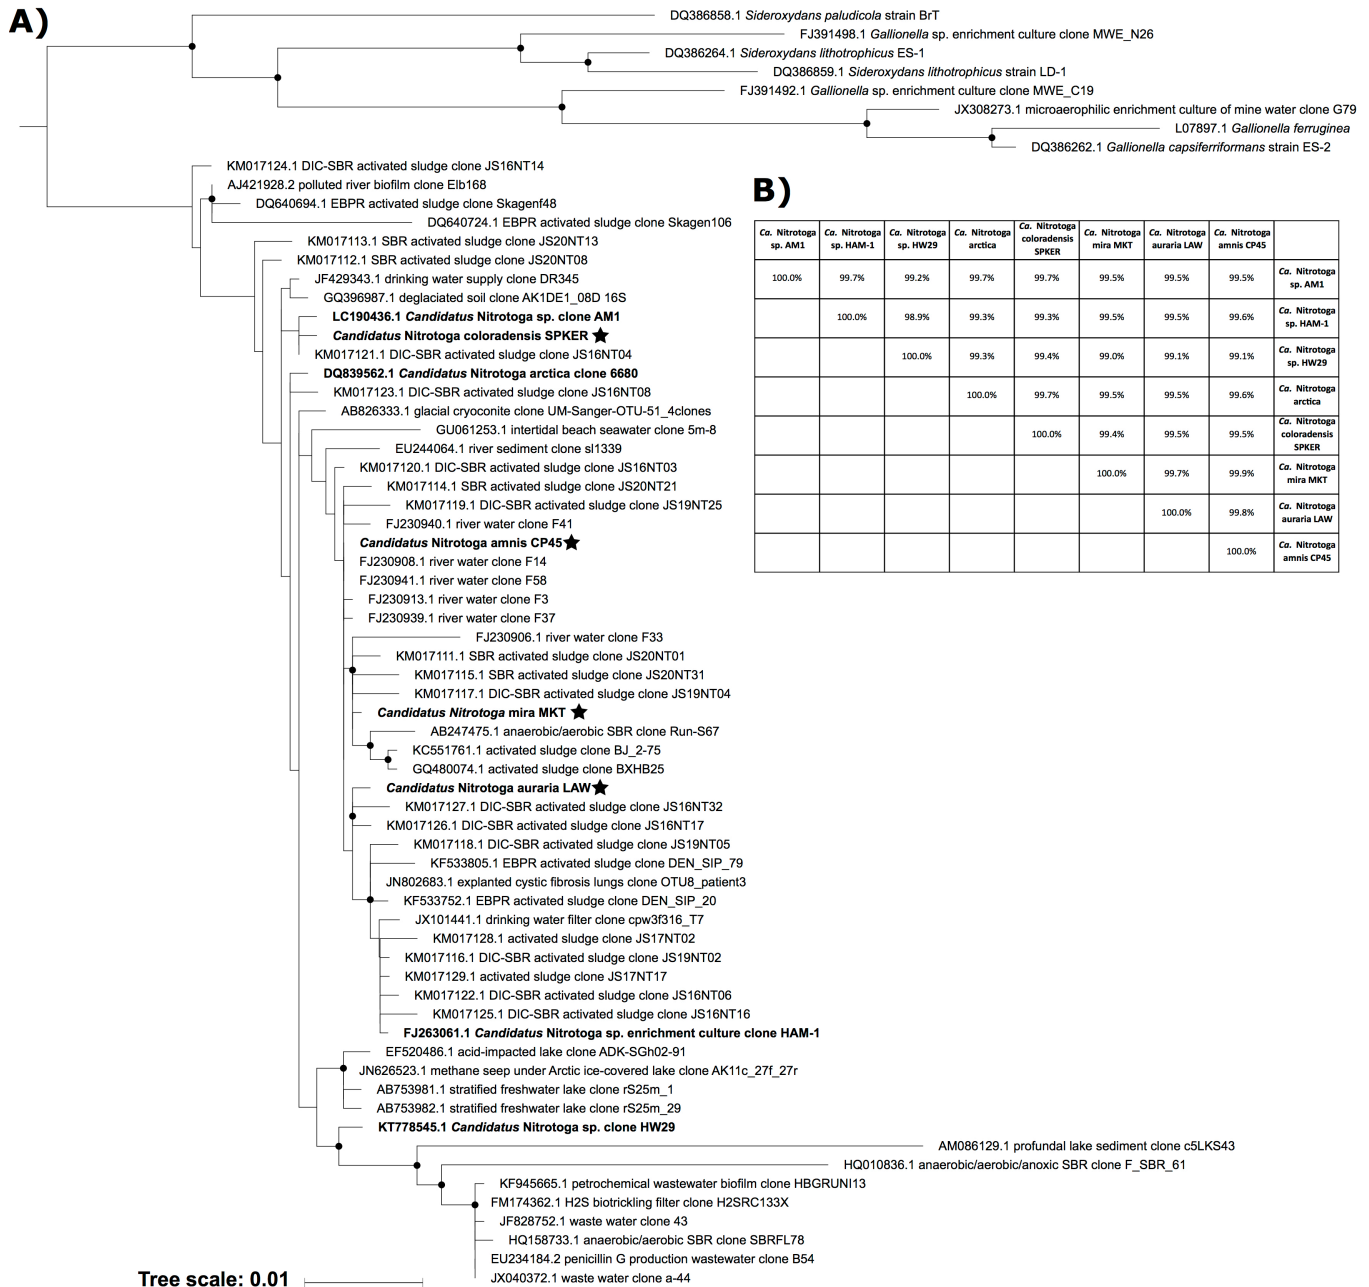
A)

DQ386858.1 Sideroxydans paludicola strain BrT
FJ391498.1 Gallionella sp. enrichment culture clone MWE_N26
DQ386264.1 Sideroxydans lithotrophicus ES-1
DQ386859.1 Sideroxydans lithotrophicus strain LD-1
FJ391492.1 Gallionella sp. enrichment culture clone MWE_C19
JX308273.1 microaerophilic enrichment culture of mine water clone G79
L07897.1 Gallionella ferruginea
DQ386262.1 Gallionella capsiferriformans strain ES-2
KM017124.1 DIC-SBR activated sludge clone JS16NT14
AJ421928.2 polluted river biofilm clone Elb168
DQ640694.1 EBPR activated sludge clone Skagenf48
DQ640724.1 EBPR activated sludge clone Skagen106
KM017113.1 SBR activated sludge clone JS20NT13
KM017112.1 SBR activated sludge clone JS20NT08
JF429343.1 drinking water supply clone DR345
GQ396987.1 deglaciated soil clone AK1DE1_08D 16S
LC190436.1 Candidatus Nitrotoga sp. clone AM1
Candidatus Nitrotoga coloradensis SPKER
KM017121.1 DIC-SBR activated sludge clone JS16NT04
DQ839562.1 Candidatus Nitrotoga arctica clone 6680
KM017123.1 DIC-SBR activated sludge clone JS16NT08
AB826333.1 glacial cryoconite clone UM-Sanger-OTU-51_4clones
GU061253.1 intertidal beach seawater clone 5m-8
EU244064.1 river sediment clone sl1339
KM017120.1 DIC-SBR activated sludge clone JS16NT03
KM017114.1 SBR activated sludge clone JS20NT21
KM017119.1 DIC-SBR activated sludge clone JS19NT25
FJ230940.1 river water clone F41
Candidatus Nitrotoga amnis CP45
FJ230908.1 river water clone F14
FJ230941.1 river water clone F58
FJ230913.1 river water clone F3
FJ230939.1 river water clone F37
FJ230906.1 river water clone F33
KM017111.1 SBR activated sludge clone JS20NT01
KM017115.1 SBR activated sludge clone JS20NT31
KM017117.1 DIC-SBR activated sludge clone JS19NT04
Candidatus Nitrotoga mira MKT
AB247475.1 anaerobic/aerobic SBR clone Run-S67
KC551761.1 activated sludge clone BJ_2-75
GQ480074.1 activated sludge clone BXHB25
Candidatus Nitrotoga auraria LAW
KM017127.1 DIC-SBR activated sludge clone JS16NT32
KM017126.1 DIC-SBR activated sludge clone JS16NT17
KM017118.1 DIC-SBR activated sludge clone JS19NT05
KF533805.1 EBPR activated sludge clone DEN_SIP_79
JN802683.1 explanted cystic fibrosis lungs clone OTU8_patient3
KF533752.1 EBPR activated sludge clone DEN_SIP_20
JX101441.1 drinking water filter clone cpw3f316_T7
KM017128.1 activated sludge clone JS17NT02
KM017116.1 DIC-SBR activated sludge clone JS19NT02
KM017129.1 activated sludge clone JS17NT17
KM017122.1 DIC-SBR activated sludge clone JS16NT06
KM017125.1 DIC-SBR activated sludge clone JS16NT16
FJ263061.1 Candidatus Nitrotoga sp. enrichment culture clone HAM-1
EF520486.1 acid-impacted lake clone ADK-SGh02-91
JN626523.1 methane seep under Arctic ice-covered lake clone AK11c_27f_27r
AB753981.1 stratified freshwater lake clone rS25m_1
AB753982.1 stratified freshwater lake clone rS25m_29
KT778545.1 Candidatus Nitrotoga sp. clone HW29
AM086129.1 profundal lake sediment clone c5LKS43
HQ010836.1 anaerobic/aerobic/anoxic SBR clone F_SBR_61
KF945665.1 petrochemical wastewater biofilm clone HBGRUNI13
FM174362.1 H2S biotrickling filter clone H2SRC133X
JF828752.1 waste water clone 43
HQ158733.1 anaerobic/aerobic SBR clone SBRFL78
EU234184.2 penicillin G production wastewater clone B54
JX040372.1 waste water clone a-44

Tree scale: 0.01

B)

| Ca. Nitrotoga sp. AM1 | Ca. Nitrotoga sp. HAM-1 | Ca. Nitrotoga sp. HW29 | Ca. Nitrotoga arctica | Ca. Nitrotoga coloradensis SPKER | Ca. Nitrotoga mira MKT | Ca. Nitrotoga auraria LAW | Ca. Nitrotoga amnis CP45 | |
|---|---|---|---|---|---|---|---|---|
| 100.0% | 99.7% | 99.2% | 99.7% | 99.7% | 99.5% | 99.5% | 99.5% | Ca. Nitrotoga sp. AM1 |
| | 100.0% | 98.9% | 99.3% | 99.3% | 99.5% | 99.5% | 99.6% | Ca. Nitrotoga sp. HAM-1 |
| | | 100.0% | 99.3% | 99.4% | 99.0% | 99.1% | 99.1% | Ca. Nitrotoga sp. HW29 |
| | | | 100.0% | 99.7% | 99.5% | 99.5% | 99.6% | Ca. Nitrotoga arctica |
| | | | | 100.0% | 99.4% | 99.5% | 99.5% | Ca. Nitrotoga coloradensis SPKER |
| | | | | | 100.0% | 99.7% | 99.9% | Ca. Nitrotoga mira MKT |
| | | | | | | 100.0% | 99.8% | Ca. Nitrotoga auraria LAW |
| | | | | | | | 100.0% | Ca. Nitrotoga amnis CP45 |